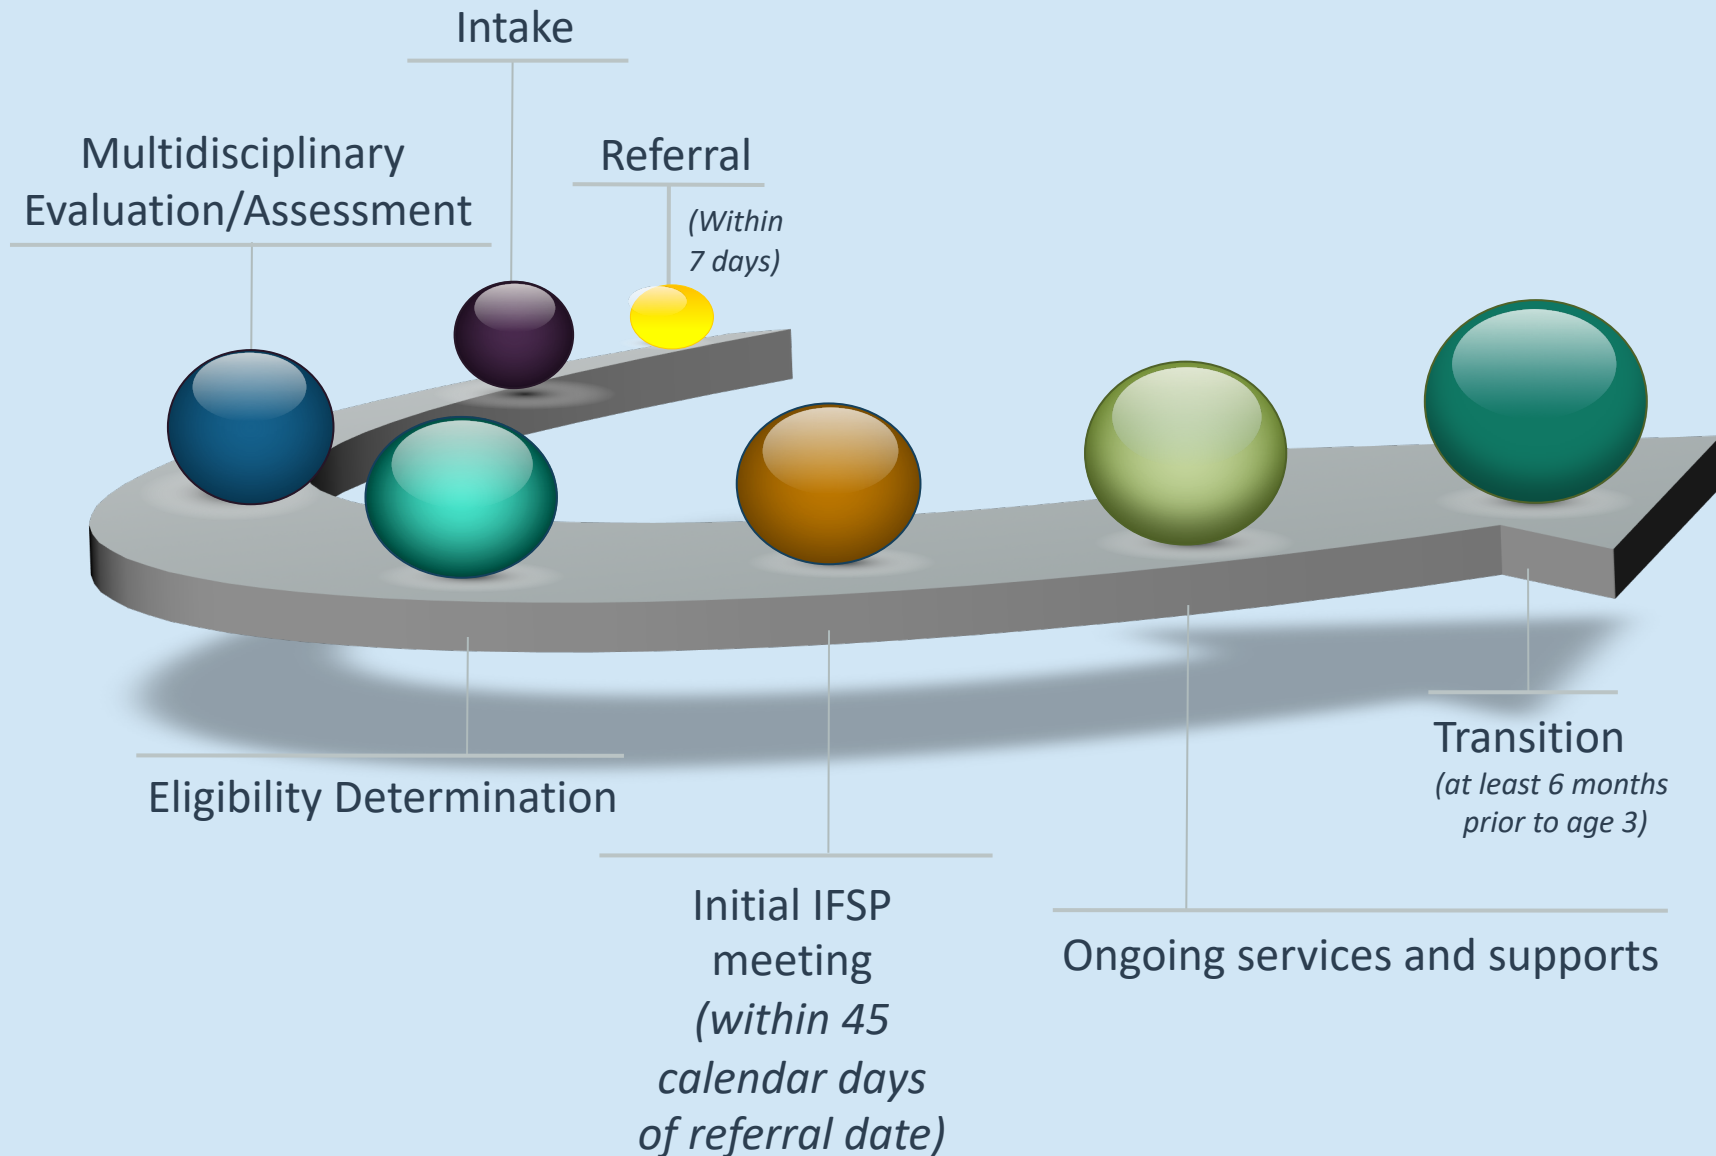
Intake

Multidisciplinary Evaluation/Assessment

Referral

(Within 7 days)

Eligibility Determination

Initial IFSP meeting *(within 45 calendar days of referral date)*

Ongoing services and supports

Transition *(at least 6 months prior to age 3)*